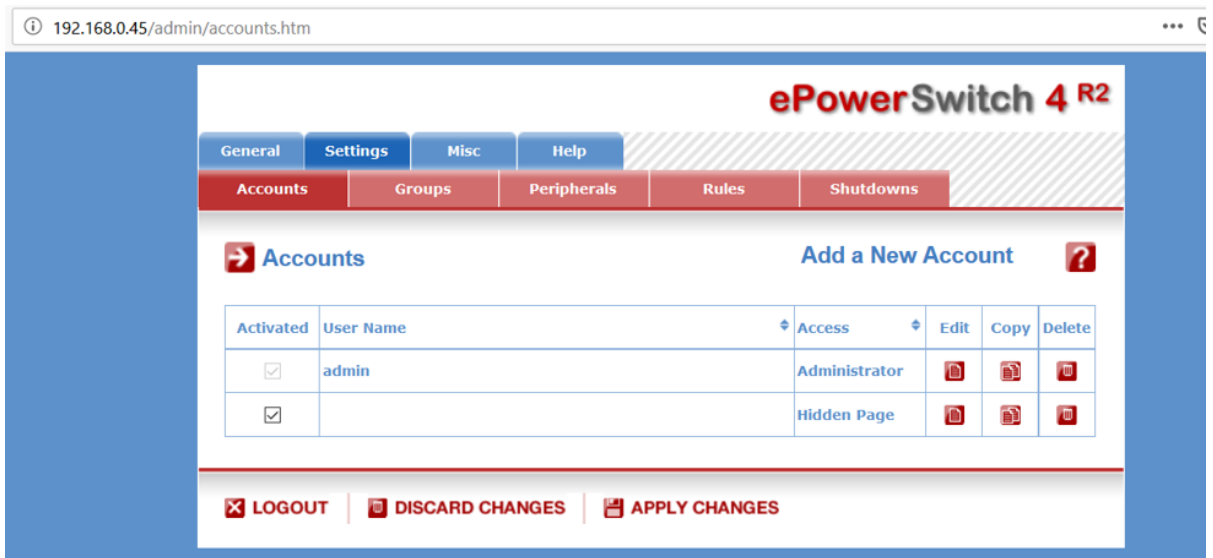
192.168.0.45/admin/accounts.htm

ePowerSwitch 4 R2

General | Settings | Misc | Help

Accounts | Groups | Peripherals | Rules | Shutdowns

Accounts

Add a New Account

| Activated | User Name | Access | Edit | Copy | Delete |
|---|---|---|---|---|---|
| ☑ | admin | Administrator | | | |
| ☑ | | Hidden Page | | | |

LOGOUT | DISCARD CHANGES | APPLY CHANGES